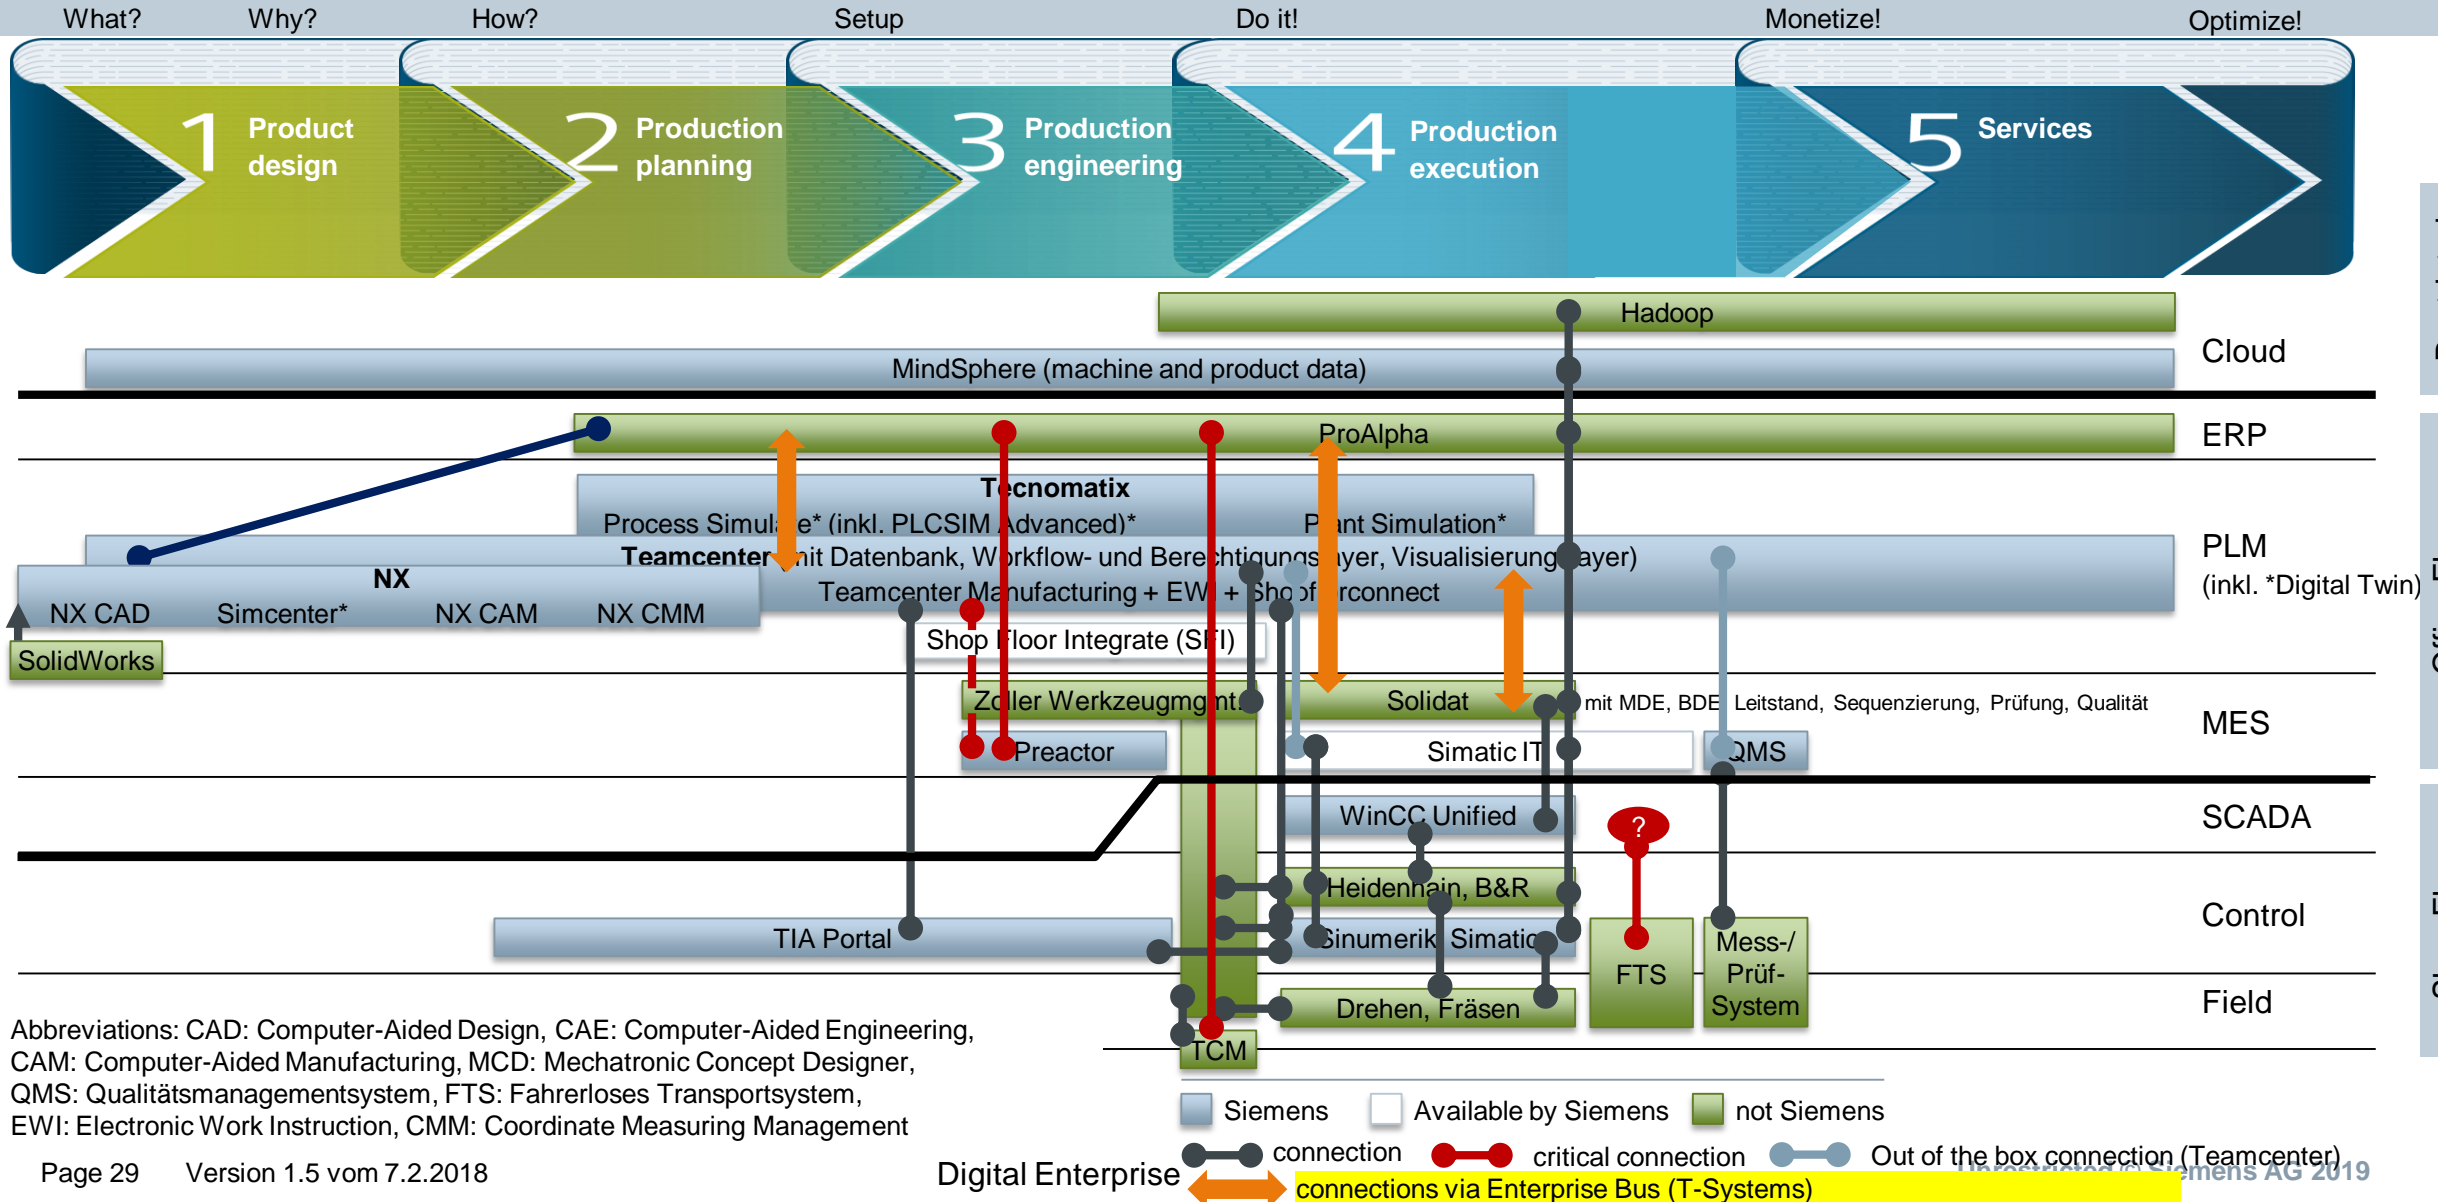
What? Why? How? Setup Do it! Monetize! Optimize!

1 Product design
2 Production planning
3 Production engineering
4 Production execution
5 Services

Hadoop
MindSphere (machine and product data)
Cloud

ProAlpha
ERP

Tecnomatix
Process Simul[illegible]e* (inkl. PLCSIM Advanced)* P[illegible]nt Simulation*
Teamcenter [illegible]it Datenbank, W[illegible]rkflow- und Bere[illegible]htigungs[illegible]ayer, Visualisierung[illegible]ayer)
Teamcenter Ma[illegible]ufacturing + EW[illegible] + Sho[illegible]f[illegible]rconnect
PLM
(inkl. *Digital Twin)

NX
NX CAD Simcenter* NX CAM NX CMM
SolidWorks

Shop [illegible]loor Integrate (S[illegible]I)

Z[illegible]ller Werkzeugmg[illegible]nt. Solidat mit MDE, BDE Leitstand, Sequenzierung, Prüfung, Qualität
Preactor Simatic IT QMS
MES

WinCC Unified
SCADA

?
Heidenhain, B&R
TIA Portal Sinumerik Simatic FTS Mess-/ Prüf- System
Control

Drehen, Fräsen
TCM
Field

Abbreviations: CAD: Computer-Aided Design, CAE: Computer-Aided Engineering, CAM: Computer-Aided Manufacturing, MCD: Mechatronic Concept Designer, QMS: Qualitätsmanagementsystem, FTS: Fahrerloses Transportsystem, EWI: Electronic Work Instruction, CMM: Coordinate Measuring Management

Siemens Available by Siemens not Siemens
connection critical connection Out of the box connection (Teamcenter)
connections via Enterprise Bus (T-Systems)

Page 29 Version 1.5 vom 7.2.2018 Digital Enterprise Unrestricted © Siemens AG 2019